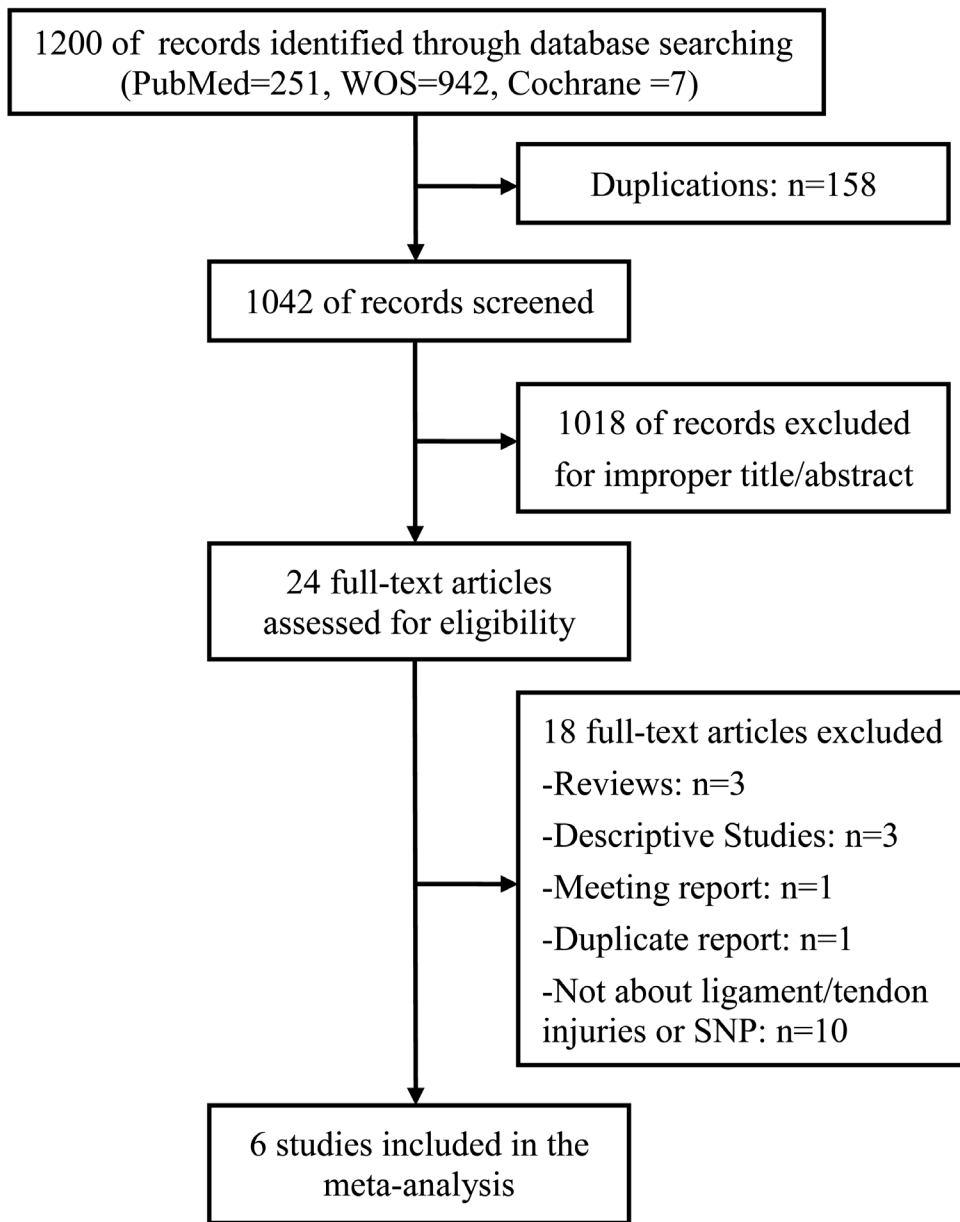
1200 of records identified through database searching (PubMed=251, WOS=942, Cochrane =7)

Duplications: n=158

1042 of records screened

1018 of records excluded for improper title/abstract

24 full-text articles assessed for eligibility

18 full-text articles excluded
-Reviews: n=3
-Descriptive Studies: n=3
-Meeting report: n=1
-Duplicate report: n=1
-Not about ligament/tendon injuries or SNP: n=10

6 studies included in the meta-analysis